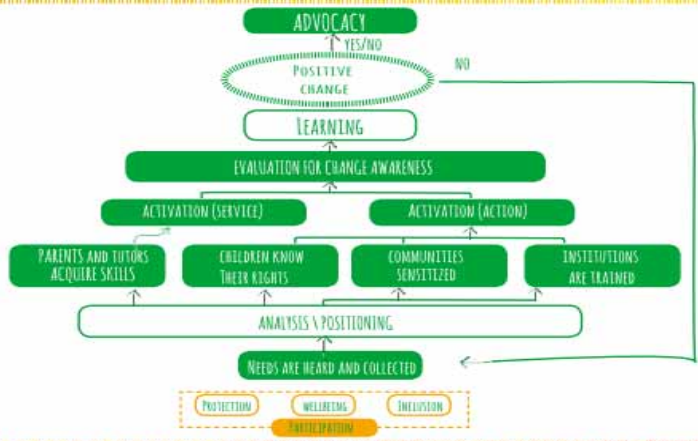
ADVOCACY

YES/NO

NO

POSITIVE CHANGE

LEARNING

EVALUATION FOR CHANGE AWARENESS

ACTIVATION (SERVICE)

ACTIVATION (ACTION)

PARENTS AND TUTORS ACQUIRE SKILLS

CHILDREN KNOW THEIR RIGHTS

COMMUNITIES SENSITIZED

INSTITUTIONS ARE TRAINED

ANALYSIS \ POSITIONING

NEEDS ARE HEARD AND COLLECTED

PROTECTION

WELLBEING

INCLUSION

PARTICIPATION